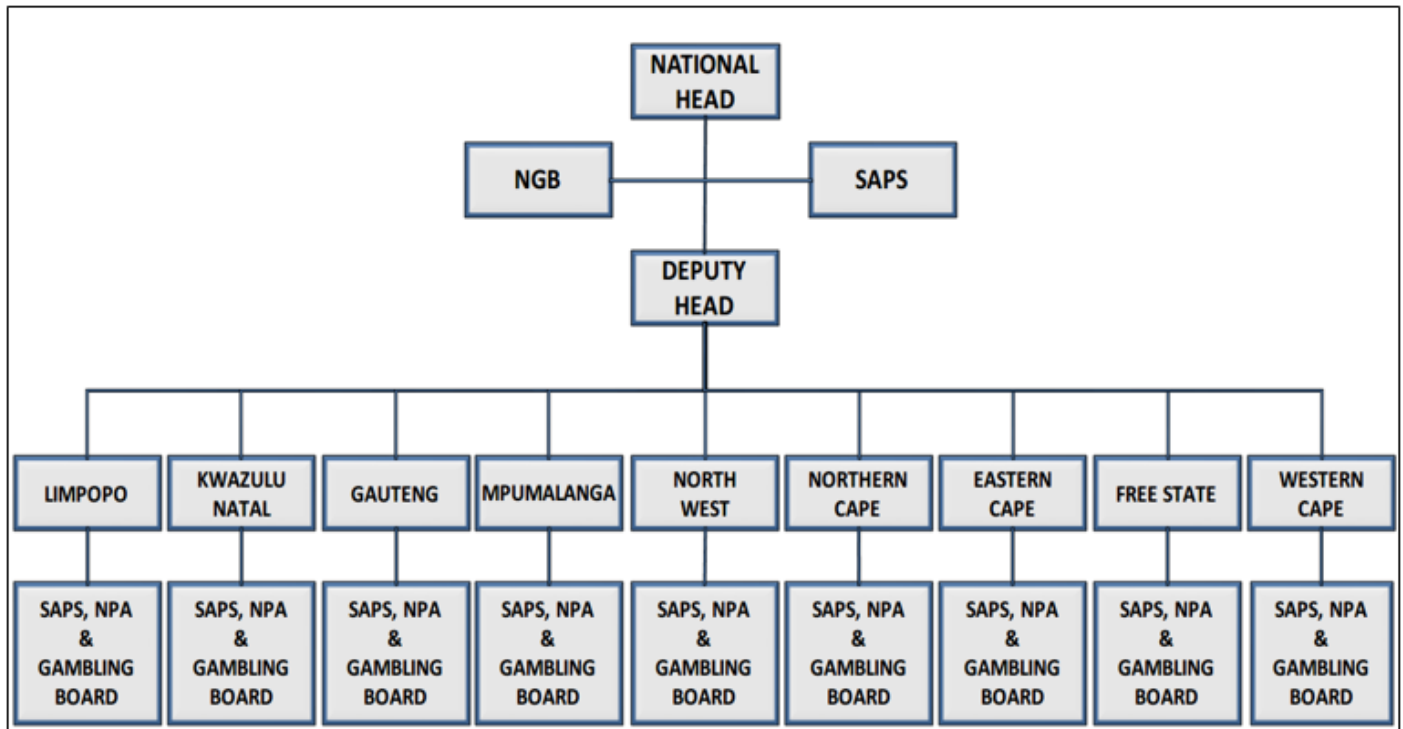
NATIONAL HEAD

NGB

SAPS

DEPUTY HEAD

LIMPOPO

KWAZULU NATAL

GAUTENG

MPUMALANGA

NORTH WEST

NORTHERN CAPE

EASTERN CAPE

FREE STATE

WESTERN CAPE

SAPS, NPA & GAMBLING BOARD

SAPS, NPA & GAMBLING BOARD

SAPS, NPA & GAMBLING BOARD

SAPS, NPA & GAMBLING BOARD

SAPS, NPA & GAMBLING BOARD

SAPS, NPA & GAMBLING BOARD

SAPS, NPA & GAMBLING BOARD

SAPS, NPA & GAMBLING BOARD

SAPS, NPA & GAMBLING BOARD